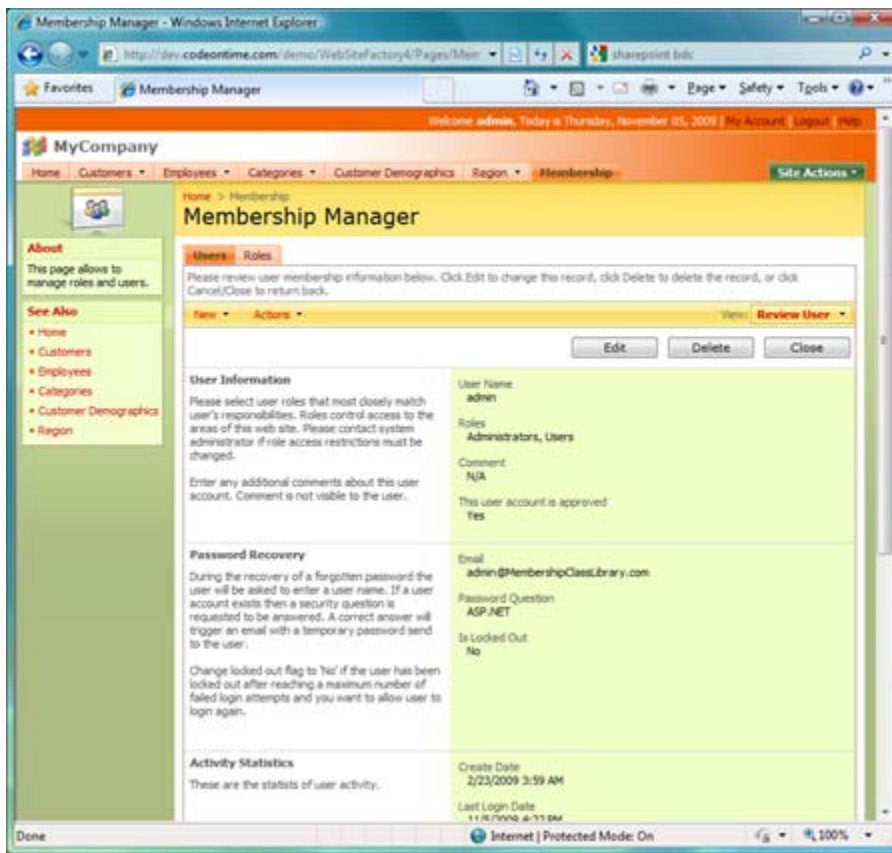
Membership Manager - Windows Internet Explorer

http://dev.codeontime.com/demo/WebSiteFactory4/Pages/Mem

sharepoint bdc

Favorites

Membership Manager

Page ▾ Safety ▾ Tools ▾

Welcome admin, Today is Thursday, November 05, 2009 | My Account | Logout | Help

MyCompany

Home | Customers ▾ | Employees ▾ | Categories ▾ | Customer Demographics | Region ▾ | Membership

Site Actions ▾

Home > Membership

Membership Manager

About

This page allows to manage roles and users.

See Also

• Home
• Customers
• Employees
• Categories
• Customer Demographics
• Region

Users | Roles

Please review user membership information below. Click Edit to change this record, click Delete to delete the record, or click Cancel/Close to return back.

New ▾ | Actions ▾

View: Review User ▾

Edit | Delete | Close

User Information

Please select user roles that most closely match user's responsibilities. Roles control access to the areas of this web site. Please contact system administrator if role access restrictions must be changed.

Enter any additional comments about this user account. Comment is not visible to the user.

User Name
admin

Roles
Administrators, Users

Comment
N/A

This user account is approved
Yes

Password Recovery

During the recovery of a forgotten password the user will be asked to enter a user name. If a user account exists then a security question is requested to be answered. A correct answer will trigger an email with a temporary password send to the user.

Change locked out flag to 'No' if the user has been locked out after reaching a maximum number of failed login attempts and you want to allow user to login again.

Email
admin@MembershipClassLibrary.com

Password Question
ASP.NET

Is Locked Out
No

Activity Statistics

These are the statists of user activity.

Create Date
2/23/2009 3:59 AM

Last Login Date
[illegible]

Done

Internet | Protected Mode: On

100%